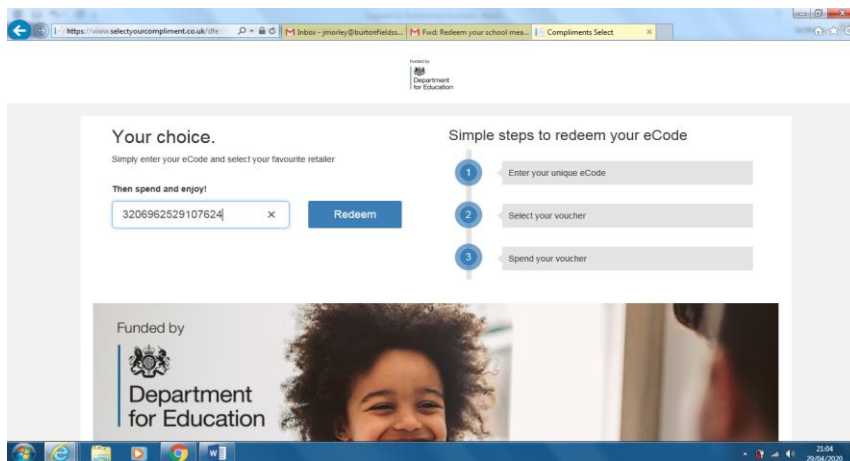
https://www.selectyourcompliment.co.uk/dfe

M Inbox - jmorley@burtonfields...

M Fwd: Redeem your school mea...

Compliments Select

Funded by

Department for Education

Your choice.

Simply enter your eCode and select your favourite retailer

Then spend and enjoy!

3206962529107624

Redeem

Simple steps to redeem your eCode

1 Enter your unique eCode

2 Select your voucher

3 Spend your voucher

Funded by

Department for Education

21:04
29/04/2020